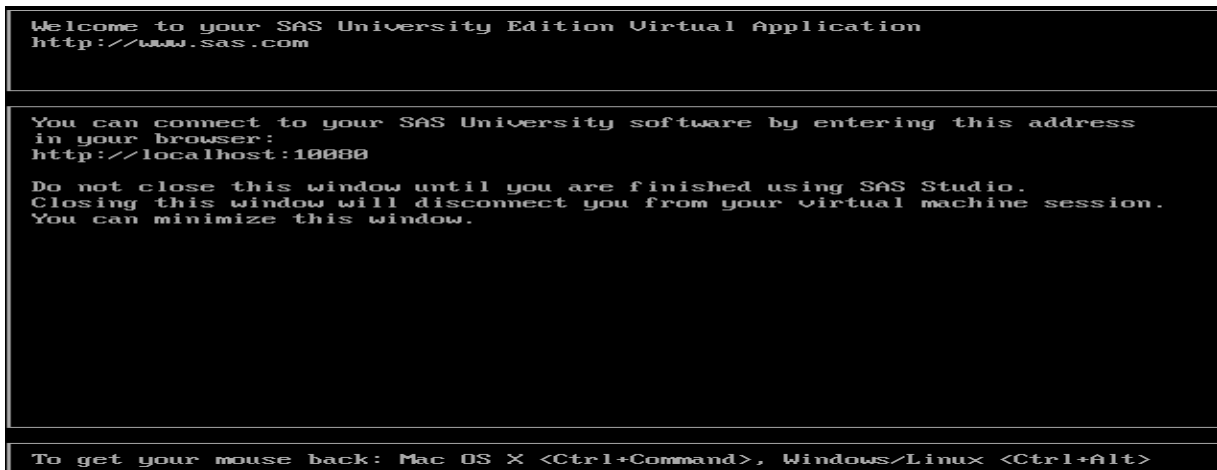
Welcome to your SAS University Edition Virtual Application
http://www.sas.com

You can connect to your SAS University software by entering this address in your browser:
http://localhost:10080

Do not close this window until you are finished using SAS Studio.
Closing this window will disconnect you from your virtual machine session.
You can minimize this window.

To get your mouse back: Mac OS X <Ctrl+Command>, Windows/Linux <Ctrl+Alt>